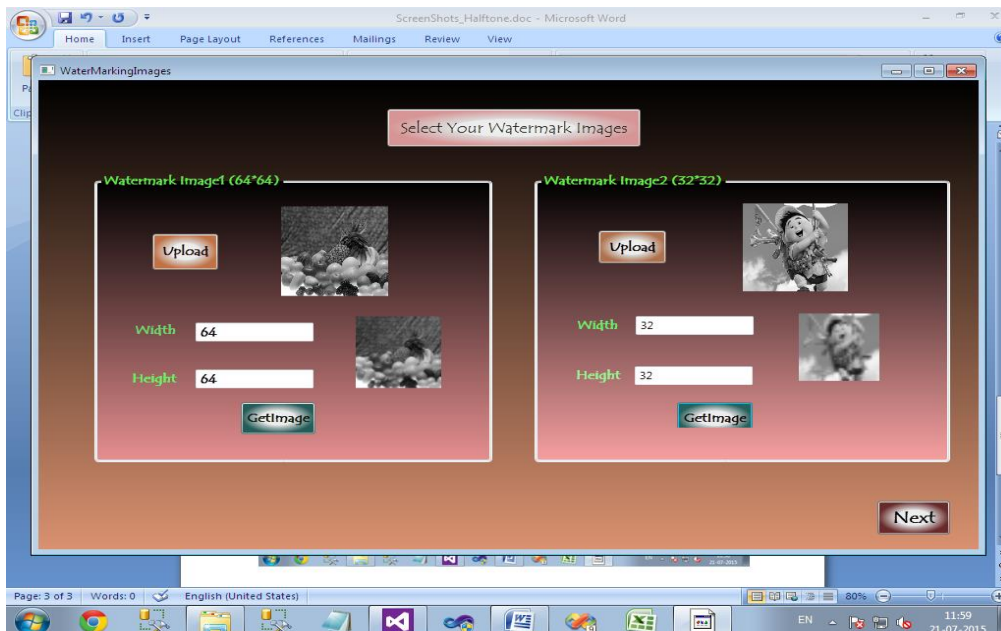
ScreenShots_Halftone.doc - Microsoft Word

Home Insert Page Layout References Mailings Review View

WaterMarkingImages

Select Your Watermark Images

Watermark Image1 (64*64)

Upload

Width 64

Height 64

GetImage

Watermark Image2 (32*32)

Upload

Width 32

Height 32

GetImage

Next

Page: 3 of 3 Words: 0 English (United States)

80%

EN

11:59
21-07-2015